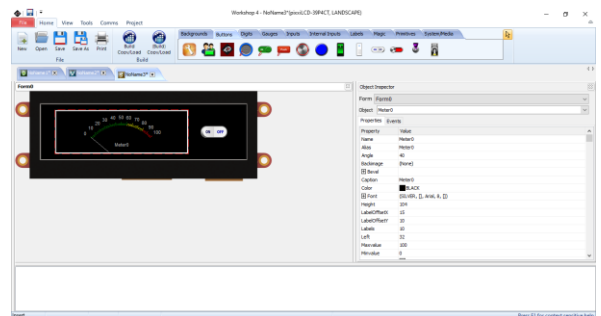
Workshop 4 - NoName3* (gen4-uLCD-28PT, LANDSCAPE)

File Home View Tools Comms Project

New Open Save Save As Print
File

Build Copy/Load (Build) Copy/Load
Build

Backgrounds Buttons Digits Gauges Inputs Internal Inputs Labels Magic Primitives System/Media

NoName1 NoName2 NoName3*

Form0

0 10 20 30 40 50 60 70 80 90 100

Meter0

ON OFF

Object Inspector

Form Form0

Object Meter0

Properties Events

| Property | Value |
|---|---|
| Name | Meter0 |
| Alias | Meter0 |
| Angle | 40 |
| Backimage | (None) |
| Bevel | |
| Caption | Meter0 |
| Color | BLACK |
| Font | (SILVER, [], Arial, 8, []) |
| Height | 104 |
| LabelOffsetX | 10 |
| LabelOffsetY | 10 |
| Labels | 10 |
| Left | 32 |
| MaxValue | 100 |
| MinValue | 0 |

Press F1 for context sensitive help